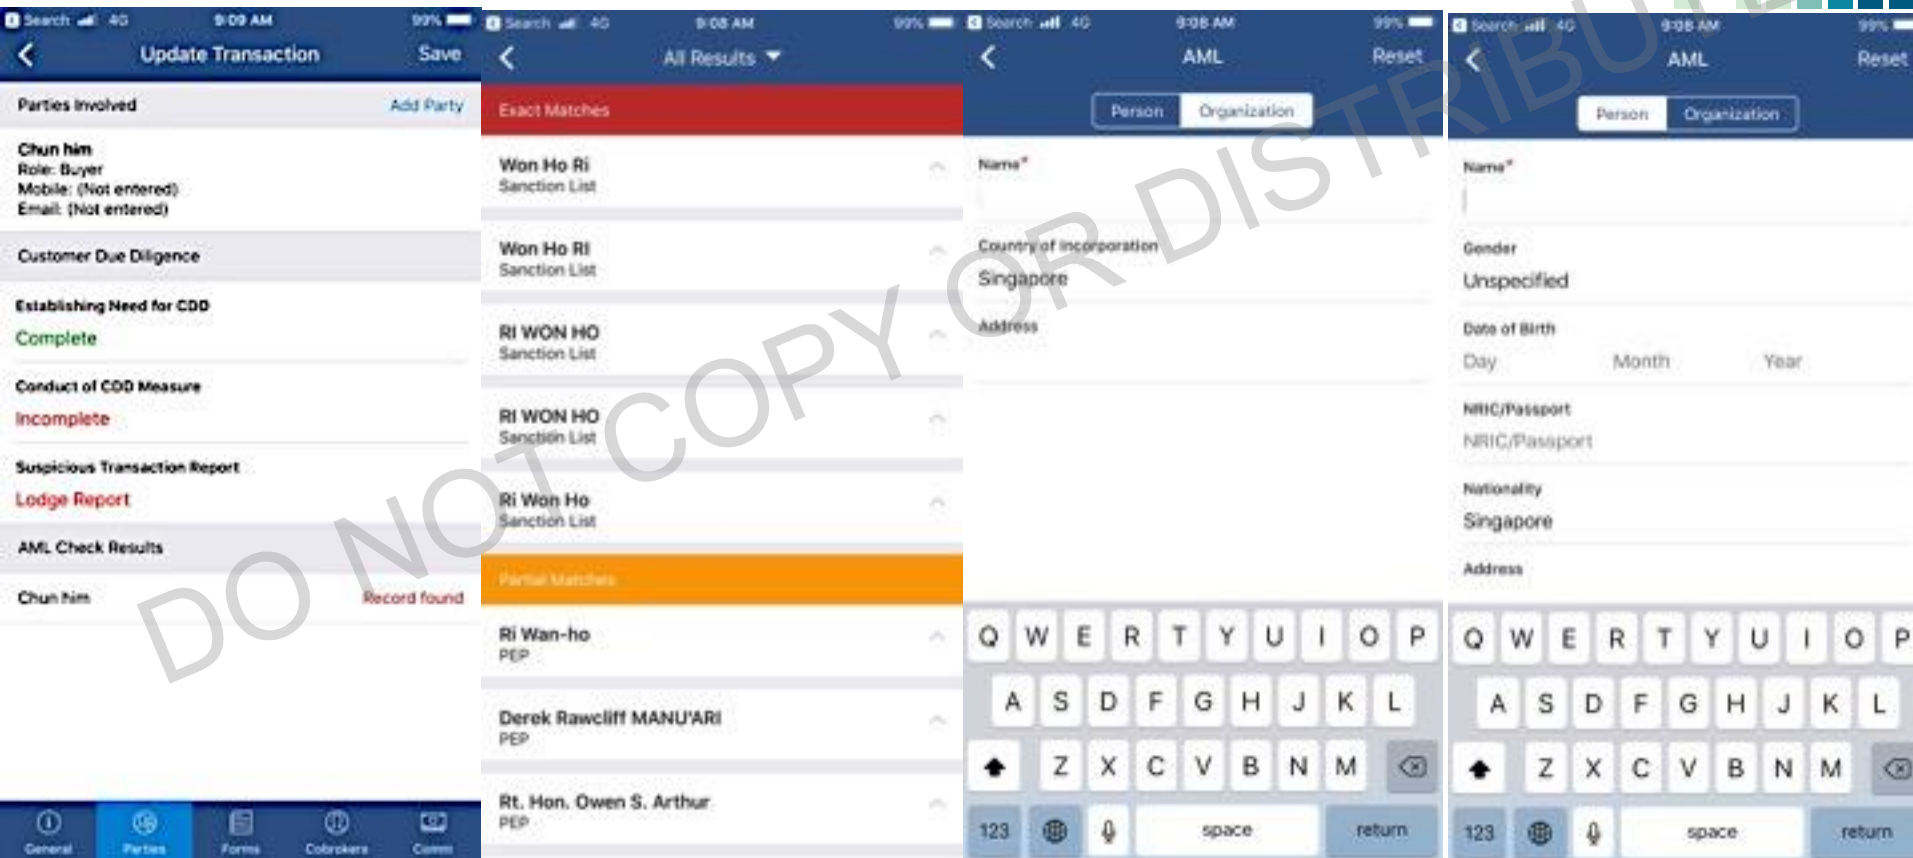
Search 4G 9:09 AM 99%
Update Transaction Save
Parties Involved Add Party
Chun him
Role: Buyer
Mobile: (Not entered)
Email: (Not entered)
Customer Due Diligence
Establishing Need for CDD
Complete
Conduct of CDD Measure
Incomplete
Suspicious Transaction Report
Lodge Report
AML Check Results
Chun him Record found
General Parties Forms Cobrokers Comm

Search 4G 9:08 AM 99%
All Results
Exact Matches
Won Ho Ri
Sanction List
Won Ho RI
Sanction List
RI WON HO
Sanction List
RI WON HO
Sanction List
Ri Won Ho
Sanction List
Partial Matches
Ri Wan-ho
PEP
Derek Rawcliff MANU'ARI
PEP
Rt. Hon. Owen S. Arthur
PEP

Search 4G 9:08 AM 99%
AML Reset
Person Organization
Name*
Country of Incorporation
Singapore
Address
Q W E R T Y U I O P
A S D F G H J K L
Z X C V B N M
123 space return

Search 4G 9:08 AM 99%
AML Reset
Person Organization
Name*
Gender
Unspecified
Date of Birth
Day Month Year
NRIC/Passport
NRIC/Passport
Nationality
Singapore
Address
Q W E R T Y U I O P
A S D F G H J K L
Z X C V B N M
123 space return

DO NOT COPY OR DISTRIBUTE